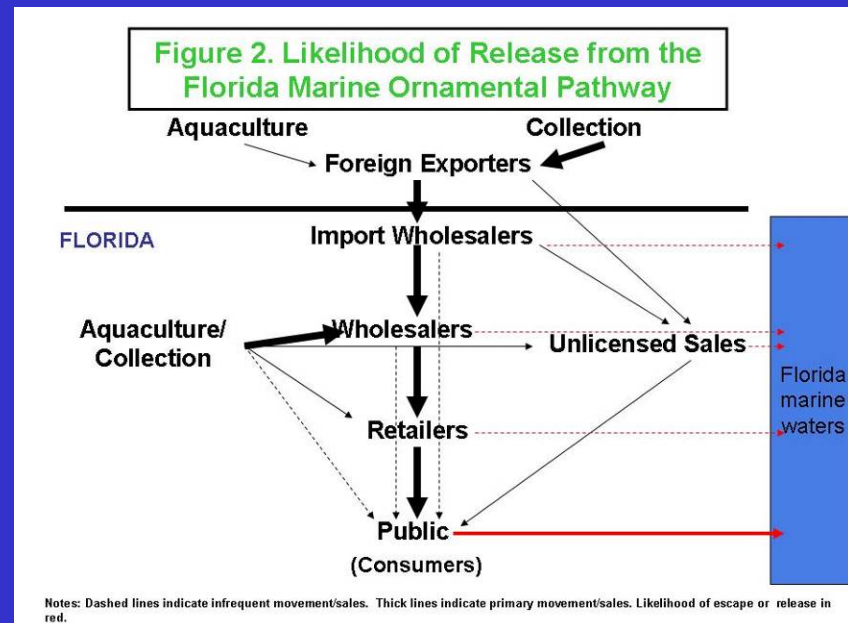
Figure 2. Likelihood of Release from the Florida Marine Ornamental Pathway

Aquaculture

Collection

Foreign Exporters

FLORIDA

Import Wholesalers

Aquaculture/ Collection

Wholesalers

Unlicensed Sales

Florida marine waters

Retailers

Public

(Consumers)

Notes: Dashed lines indicate infrequent movement/sales. Thick lines indicate primary movement/sales. Likelihood of escape or release in red.